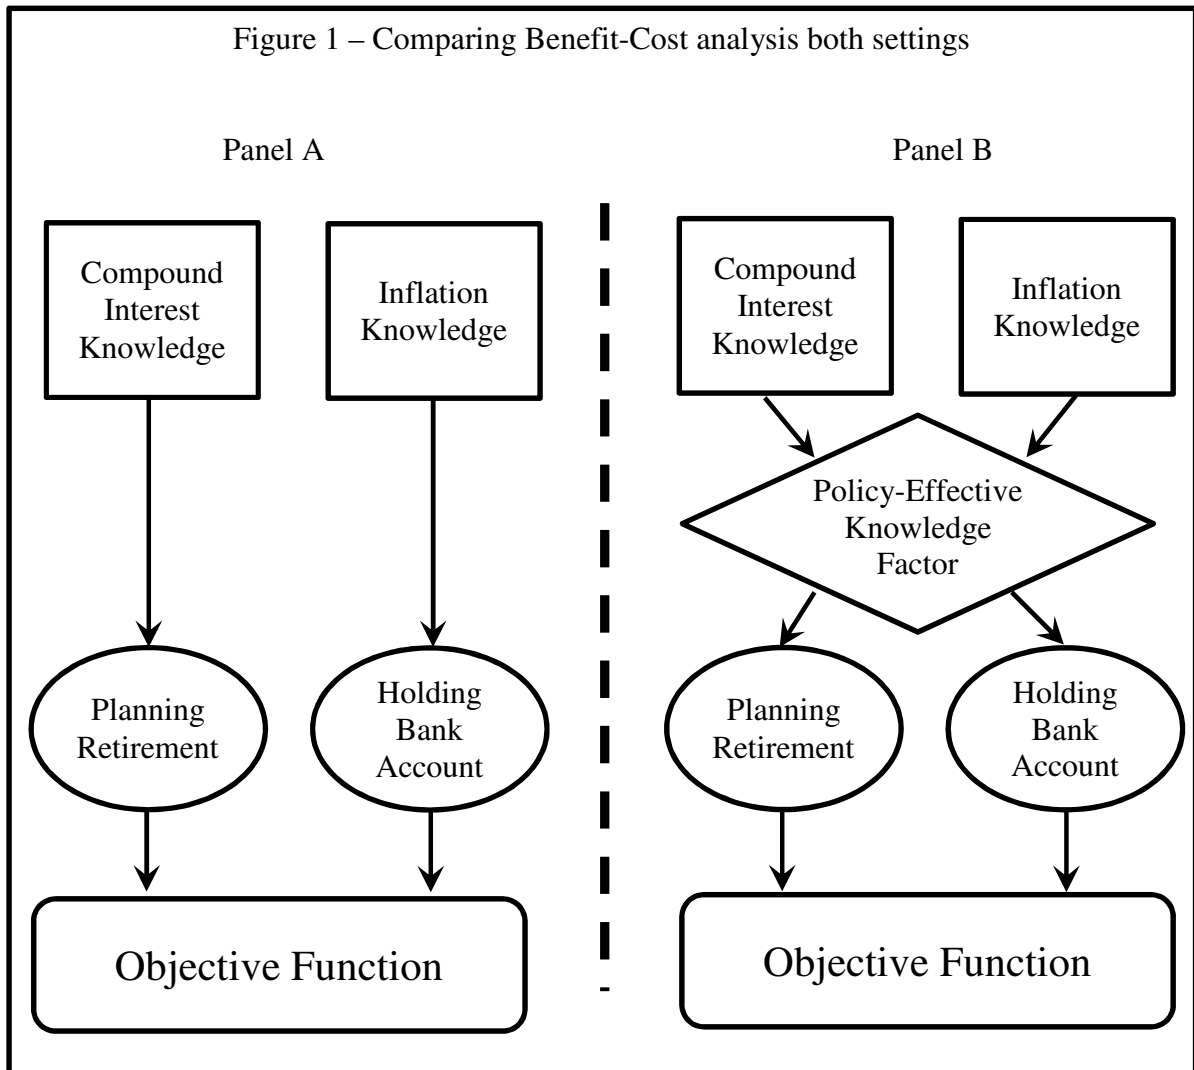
Figure 1 – Comparing Benefit-Cost analysis both settings

Panel A

Compound Interest Knowledge

Inflation Knowledge

Planning Retirement

Holding Bank Account

Objective Function

Panel B

Compound Interest Knowledge

Inflation Knowledge

Policy-Effective Knowledge Factor

Planning Retirement

Holding Bank Account

Objective Function